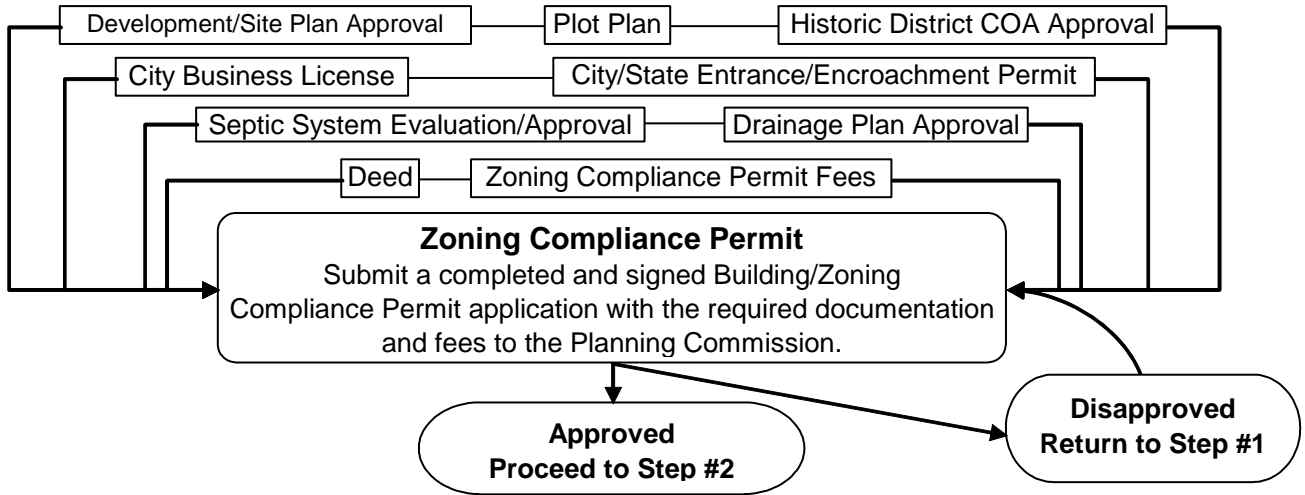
Development/Site Plan Approval
Plot Plan
Historic District COA Approval
City Business License
City/State Entrance/Encroachment Permit
Septic System Evaluation/Approval
Drainage Plan Approval
Deed
Zoning Compliance Permit Fees

**Zoning Compliance Permit**
Submit a completed and signed Building/Zoning Compliance Permit application with the required documentation and fees to the Planning Commission.

**Approved**
**Proceed to Step #2**

**Disapproved**
**Return to Step #1**